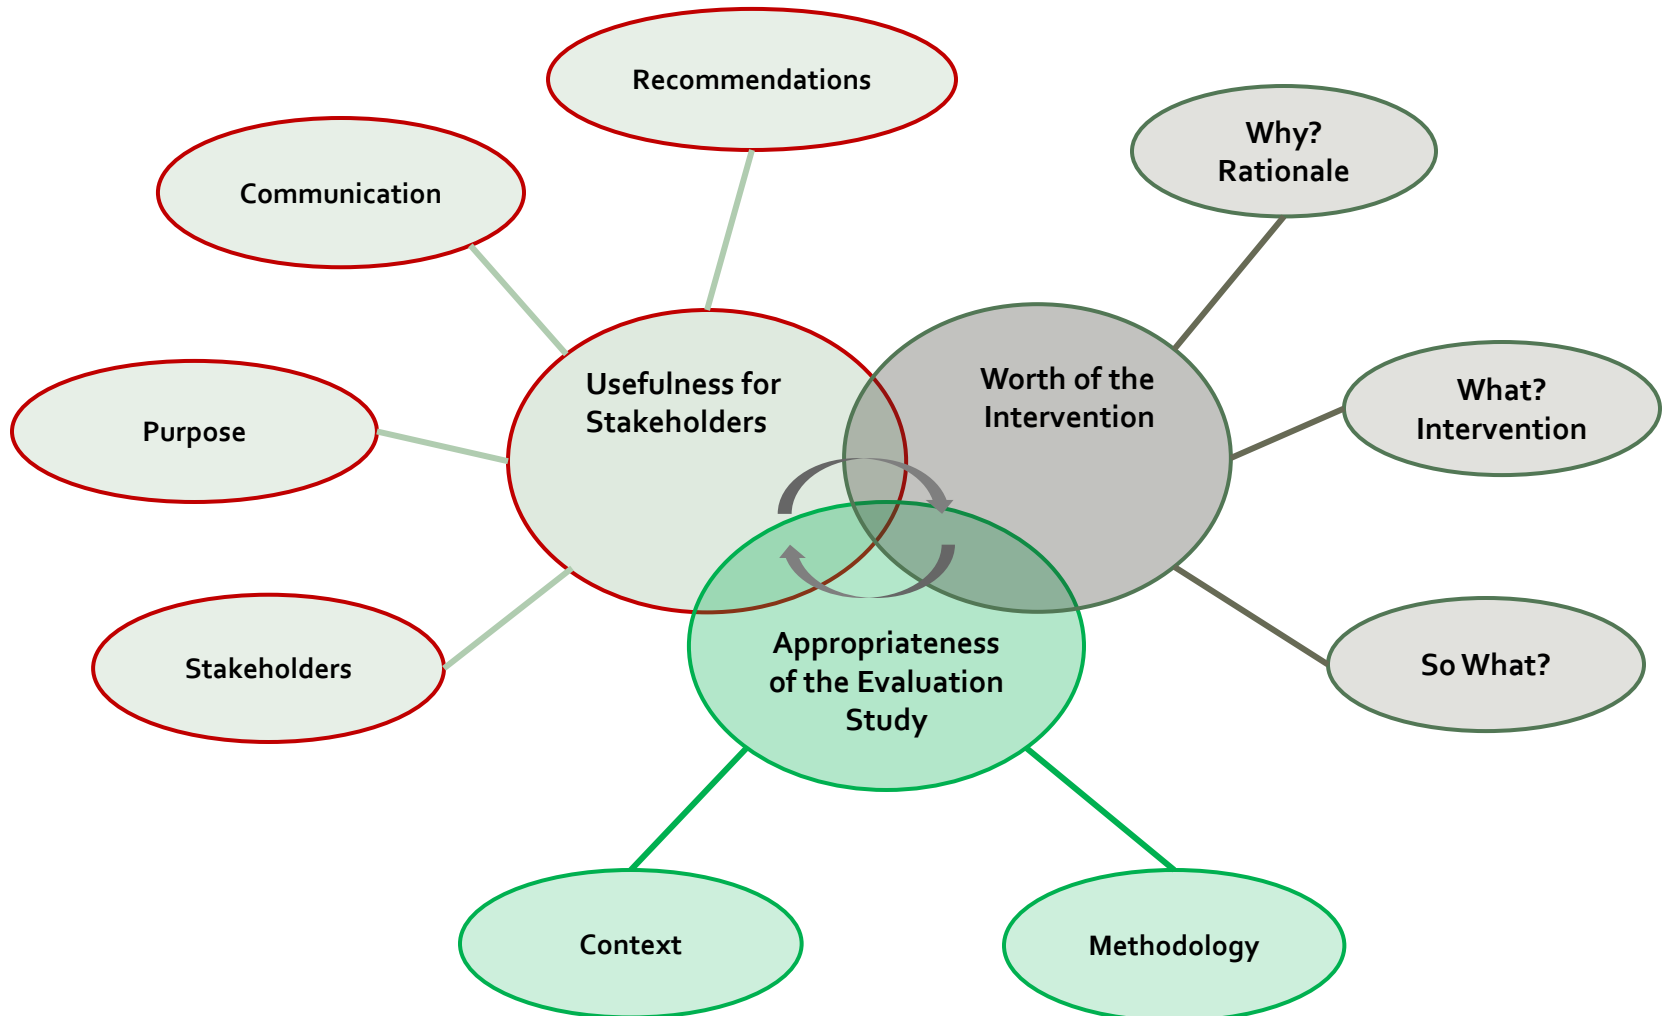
Recommendations

Communication

Why?
Rationale

Usefulness for Stakeholders

Worth of the Intervention

What?
Intervention

Purpose

Stakeholders

Appropriateness of the Evaluation Study

So What?

Context

Methodology